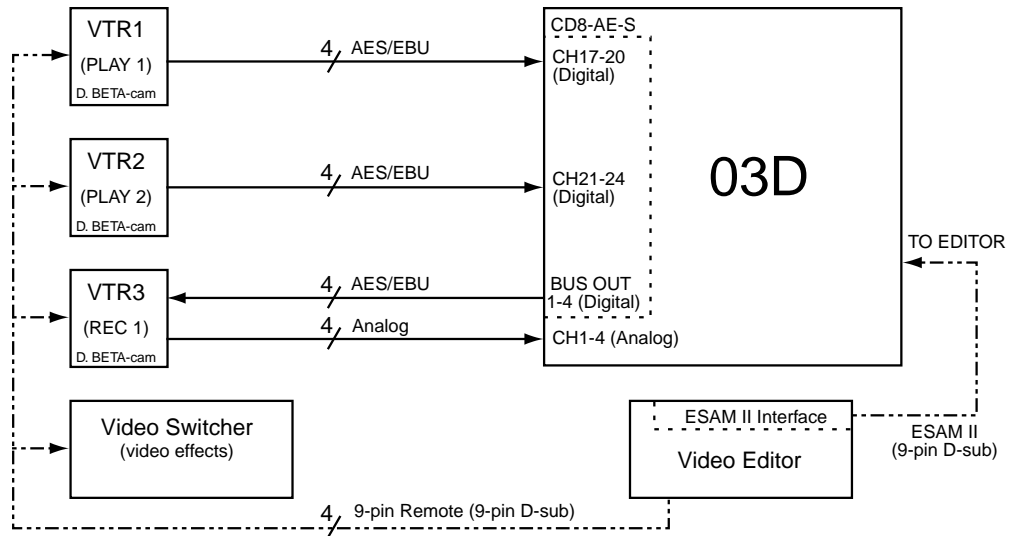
VTR1
(PLAY 1)
D. BETA-cam

4 AES/EBU

CD8-AE-S
CH17-20 (Digital)

VTR2
(PLAY 2)
D. BETA-cam

4 AES/EBU

CH21-24 (Digital)

03D

TO EDITOR

VTR3
(REC 1)
D. BETA-cam

4 AES/EBU

BUS OUT 1-4 (Digital)

4 Analog

CH1-4 (Analog)

Video Switcher
(video effects)

ESAM II Interface
Video Editor

ESAM II
(9-pin D-sub)

4 9-pin Remote (9-pin D-sub)